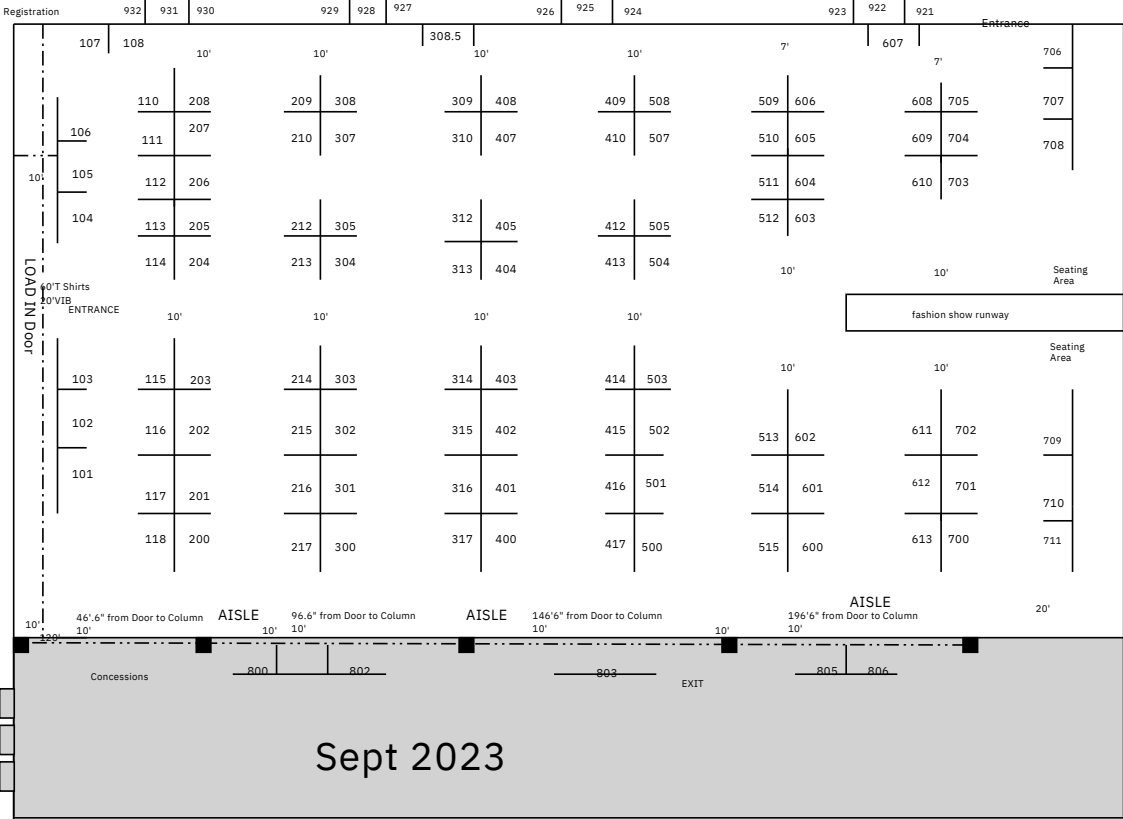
Registration 932 931 930 929 928 927 926 925 924 923 922 921

Entrance

107 108 308.5 607

10' 10' 10' 10' 7' 7'

706
707
708

110 208
111 207
112 206
113 205
114 204

209 308
210 307
212 305
213 304

309 408
310 407
312 405
313 404

409 508
410 507
412 505
413 504

509 606
510 605
511 604
512 603

608 705
609 704
610 703

106
105
104

10'

LOAD IN Door

60'T Shirts
20'VIB
ENTRANCE

10' 10' 10' 10' 10' 10'

Seating Area

fashion show runway

Seating Area

10' 10'

103
102
101

115 203
116 202
117 201
118 200

214 303
215 302
216 301
217 300

314 403
315 402
316 401
317 400

414 503
415 502
416 501
417 500

513 602
514 601
515 600

611 702
612 701
613 700

709
710
711

10'
120'
46'.6" from Door to Column
10'
AISLE
10'
96.6" from Door to Column
10'
AISLE
146'6" from Door to Column
10'
10'
AISLE
196'6" from Door to Column
10'
20'

Concessions
800 802
803
EXIT
805 806

Sept 2023